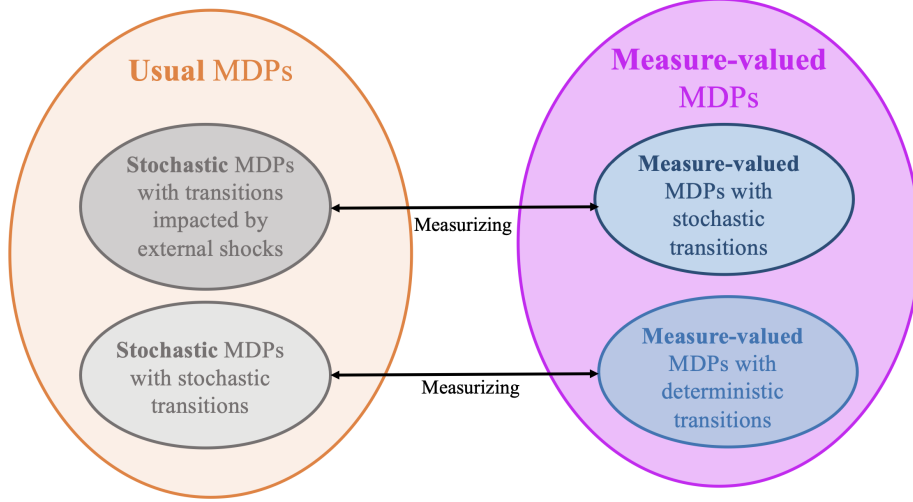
Usual MDPs

Stochastic MDPs with transitions impacted by external shocks

Stochastic MDPs with stochastic transitions

Measure-valued MDPs

Measure-valued MDPs with stochastic transitions

Measure-valued MDPs with deterministic transitions

Measurizing

Measurizing